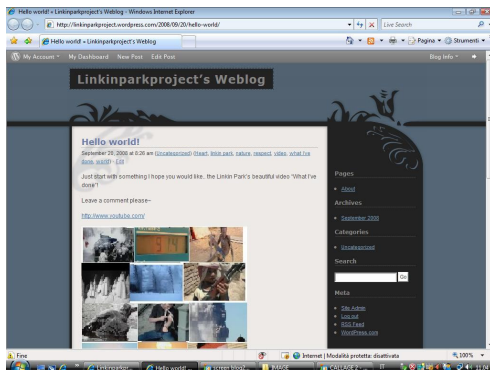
Hello world! « Linkinparkproject's Weblog - Windows Internet Explorer

http://linkinparkproject.wordpress.com/2008/09/20/hello-world/

Live Search

Hello world! « Linkinparkproject's Weblog

Pagina ▾ Strumenti ▾

My Account ▾ My Dashboard New Post Edit Post

Blog Info ▾

Linkinparkproject's Weblog

Hello world!

September 20, 2008 at 8:26 am (Uncategorized) (heart, linkin park, nature, respect, video, what i've done, world) - Edit

Just start with something I hope you would like.. the Linkin Park's beautiful video "What I've done"!

Leave a comment please~

http://www.youtube.com/

Pages

About

Archives

September 2008

Categories

Uncategorized

Search

Go

Meta

Site Admin
Log out
RSS Feed
WordPress.com

Fine

Internet | Modalità protetta: disattivata

100%

Linkinpark... Hello world!... screen blog2... IMAGE COLLAGE 2...

11:04